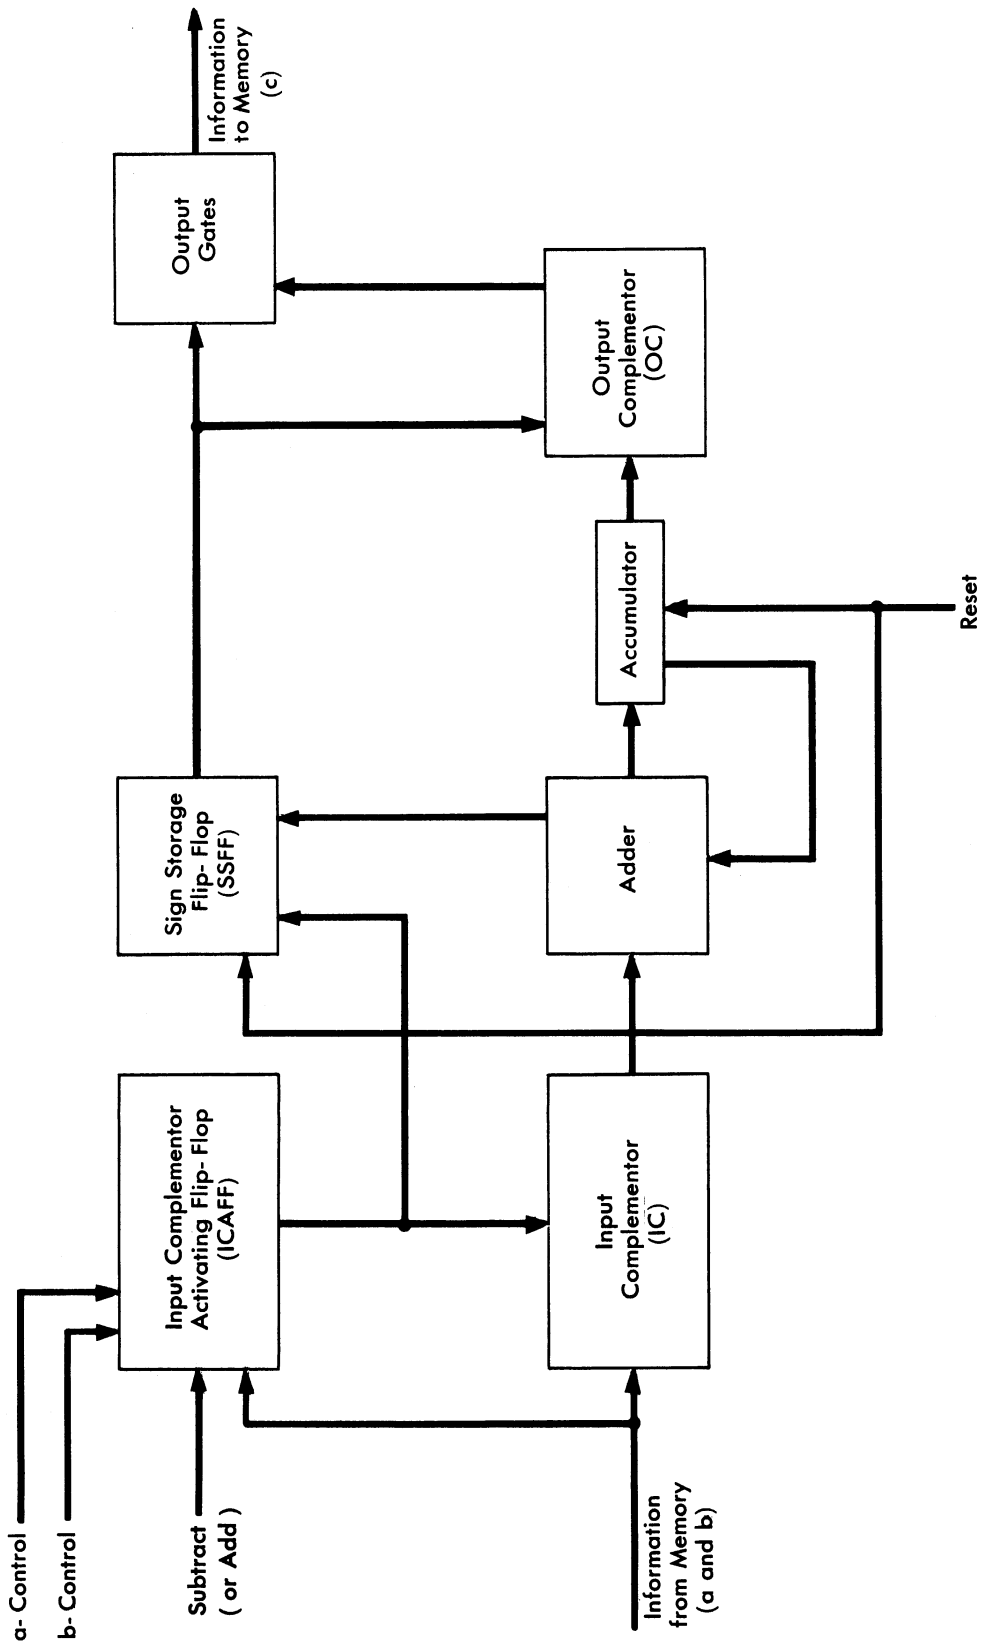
Information to Memory (c)

Output Gates

Output Complementor (OC)

Accumulator

Reset

Sign Storage Flip- Flop (SSFF)

Adder

Input Complementor Activating Flip- Flop (ICAFF)

Input Complementor (IC)

a- Control

b- Control

Subtract ( or Add )

Information from Memory (a and b)